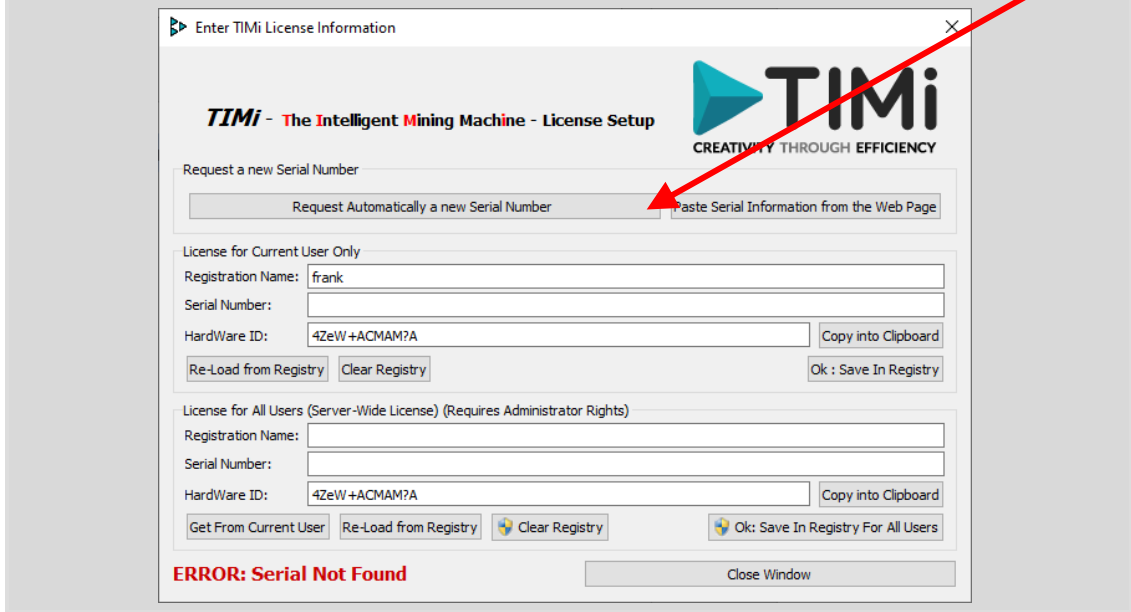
Enter TIMi License Information

TIMi - The Intelligent Mining Machine - License Setup

TIMi
CREATIVITY THROUGH EFFICIENCY

Request a new Serial Number

Request Automatically a new Serial Number

Paste Serial Information from the Web Page

License for Current User Only

Registration Name: frank

Serial Number:

HardWare ID: 4ZeW+ACMAM?A

Copy into Clipboard

Re-Load from Registry

Clear Registry

Ok : Save In Registry

License for All Users (Server-Wide License) (Requires Administrator Rights)

Registration Name:

Serial Number:

HardWare ID: 4ZeW+ACMAM?A

Copy into Clipboard

Get From Current User

Re-Load from Registry

Clear Registry

Ok: Save In Registry For All Users

ERROR: Serial Not Found

Close Window